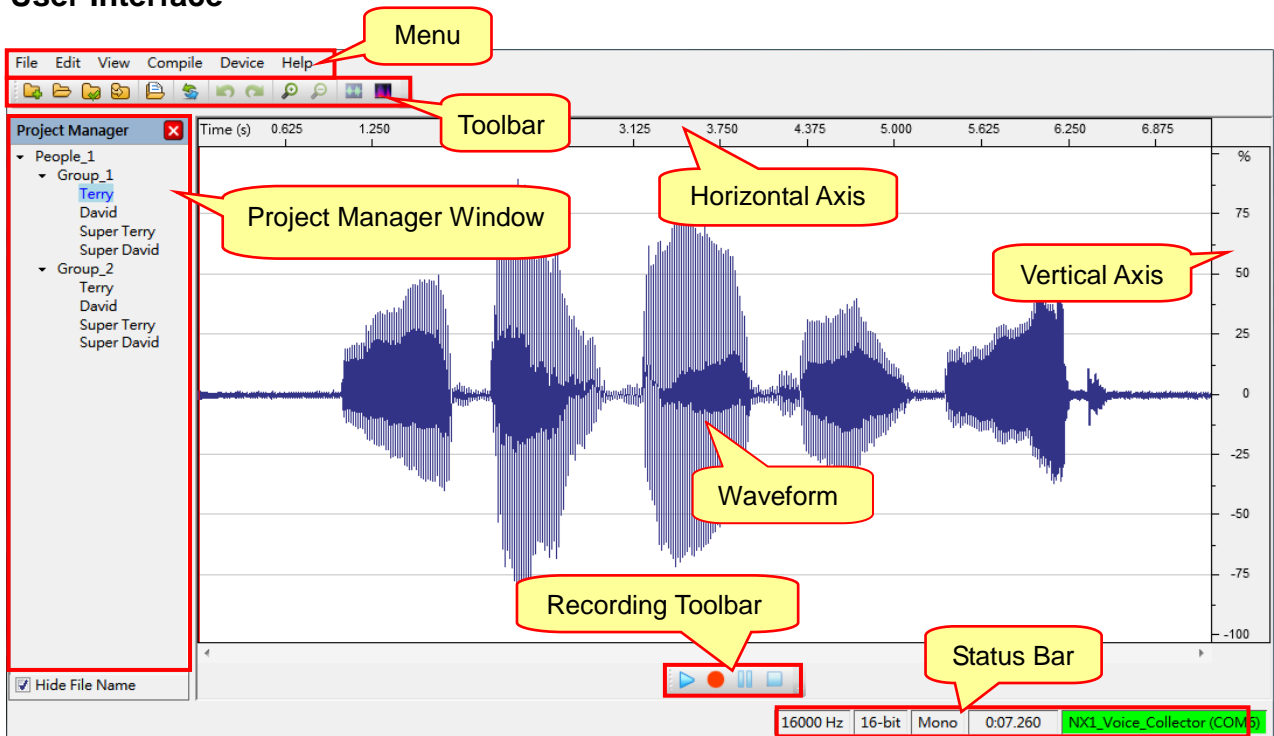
User Interface

Menu

File Edit View Compile Device Help

Toolbar

Project Manager

People_1
Group_1
Terry
David
Super Terry
Super David
Group_2
Terry
David
Super Terry
Super David

Project Manager Window

Time (s) 0.625 1.250 3.125 3.750 4.375 5.000 5.625 6.250 6.875

Horizontal Axis

%
75
50
25
0
-25
-50
-75
-100

Vertical Axis

Waveform

Recording Toolbar

Status Bar

Hide File Name

16000 Hz | 16-bit | Mono | 0:07.260 | NX1_Voice_Collector (COM6)